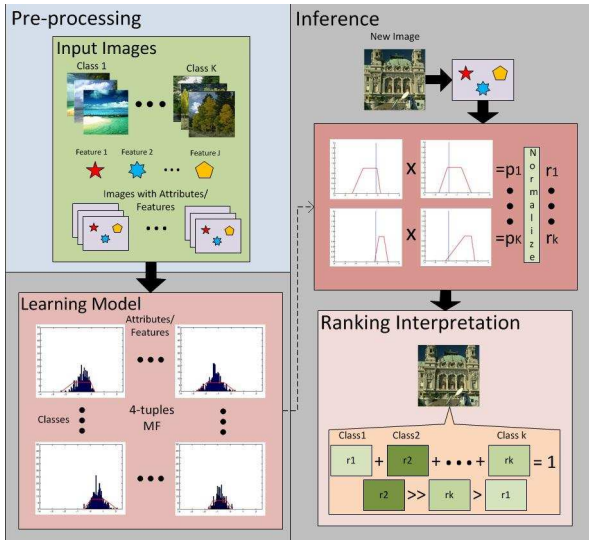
Pre-processing

Input Images

Class 1

Class K

Feature 1 Feature 2 Feature J

Images with Attributes/ Features

Learning Model

Attributes/ Features

Classes

4-tuples MF

Inference

New Image

X

X

=p1

=pK

Normalize

r1

rk

Ranking Interpretation

Class1 Class2 Class k

r1 + r2 + • • • + rk = 1

r2 >> rk > r1